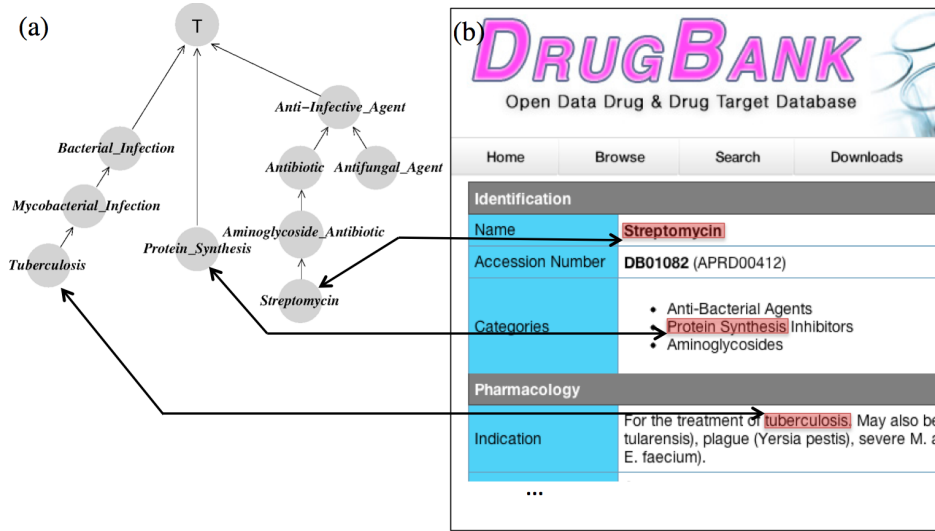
(a)

T

Anti−Infective_Agent

Bacterial_Infection

Antibiotic

Antifungal_Agent

Mycobacterial_Infection

Aminoglycoside_Antibiotic

Tuberculosis

Protein_Synthesis

Streptomycin

(b)

DRUGBANK

Open Data Drug & Drug Target Database

Home | Browse | Search | Downloads

| Identification | |
|---|---|
| Name | Streptomycin |
| Accession Number | DB01082 (APRD00412) |
| Categories | • Anti-Bacterial Agents • Protein Synthesis Inhibitors • Aminoglycosides |
| Pharmacology | |
| Indication | For the treatment of tuberculosis. May also be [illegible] tularensis), plague (Yersia pestis), severe M. a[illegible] E. faecium). |

...